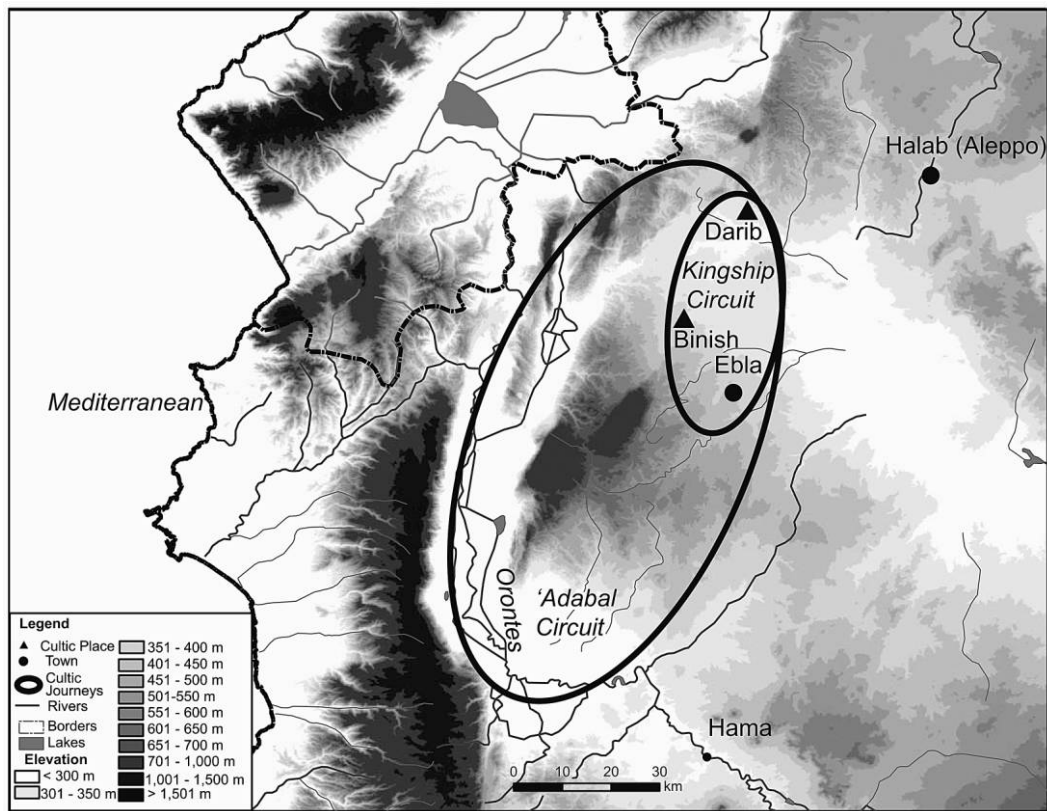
Halab (Aleppo)

Darib

Kingship Circuit

Binish

Ebla

Mediterranean

Orontes

'Adabal Circuit

Hama

Legend
Cultic Place
Town
Cultic Journeys
Rivers
Borders
Lakes
Elevation
< 300 m
301 - 350 m
351 - 400 m
401 - 450 m
451 - 500 m
501-550 m
551 - 600 m
601 - 650 m
651 - 700 m
701 - 1,000 m
1,001 - 1,500 m
> 1,501 m

0 10 20 30 km